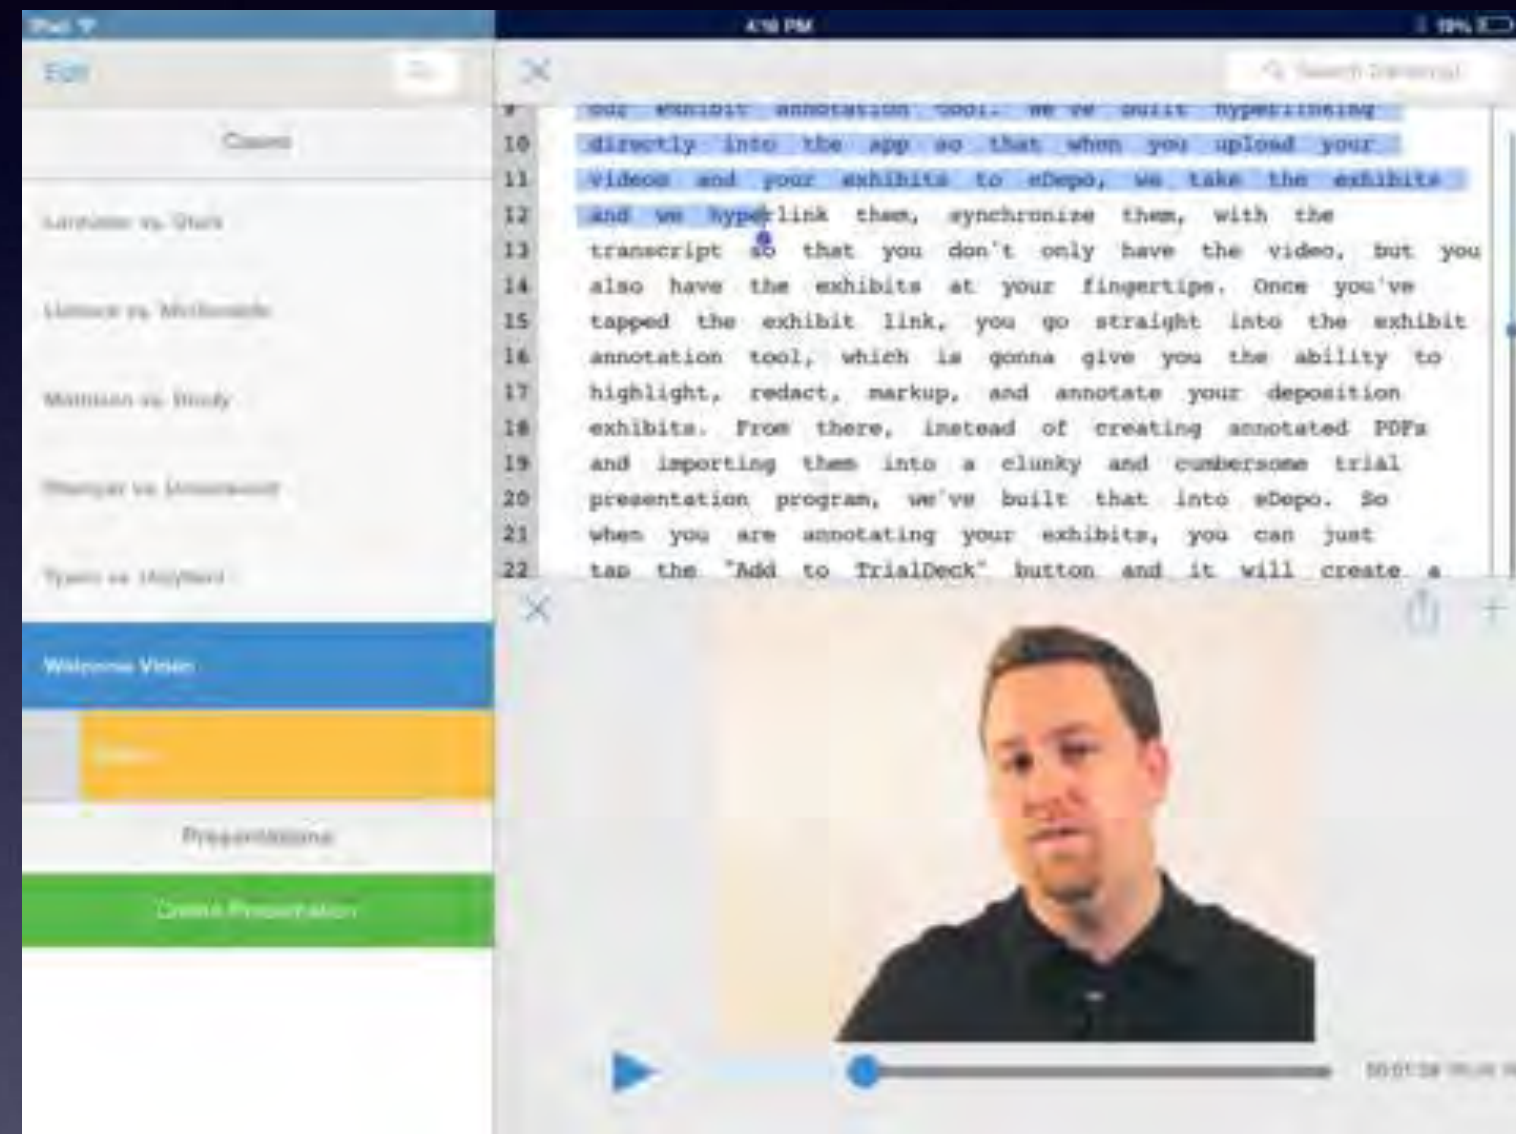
iPad

4:18 PM

19%

Edit

Search Transcript

Cases

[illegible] vs. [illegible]

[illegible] vs. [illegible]

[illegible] vs. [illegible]

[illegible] vs. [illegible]

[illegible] vs. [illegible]

Welcome Video

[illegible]

Presentations

Create Presentation

9 our exhibit annotation tool. We've built hyperlinking
10 directly into the app so that when you upload your
11 videos and your exhibits to eDepo, we take the exhibits
12 and we hyperlink them, synchronize them, with the
13 transcript so that you don't only have the video, but you
14 also have the exhibits at your fingertips. Once you've
15 tapped the exhibit link, you go straight into the exhibit
16 annotation tool, which is gonna give you the ability to
17 highlight, redact, markup, and annotate your deposition
18 exhibits. From there, instead of creating annotated PDFs
19 and importing them into a clunky and cumbersome trial
20 presentation program, we've built that into eDepo. So
21 when you are annotating your exhibits, you can just
22 tap the "Add to TrialDeck" button and it will create a

00:01:38 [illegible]